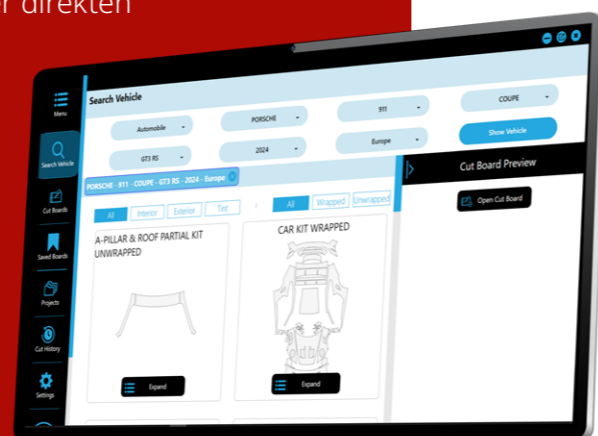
r direkten

Menu

Search Vehicle

Cut Boards

Saved Boards

Projects

Cut History

Settings

Search Vehicle

Automobile

PORSCHE

911

COUPE

GT3 RS

2024

Europe

Show Vehicle

PORSCHE - 911 - COUPE - GT3 RS - 2024 - Europe

All

Interior

Exterior

Tint

All

Wrapped

Unwrapped

A-PILLAR & ROOF PARTIAL KIT UNWRAPPED

Expand

CAR KIT WRAPPED

Expand

Cut Board Preview

Open Cut Board